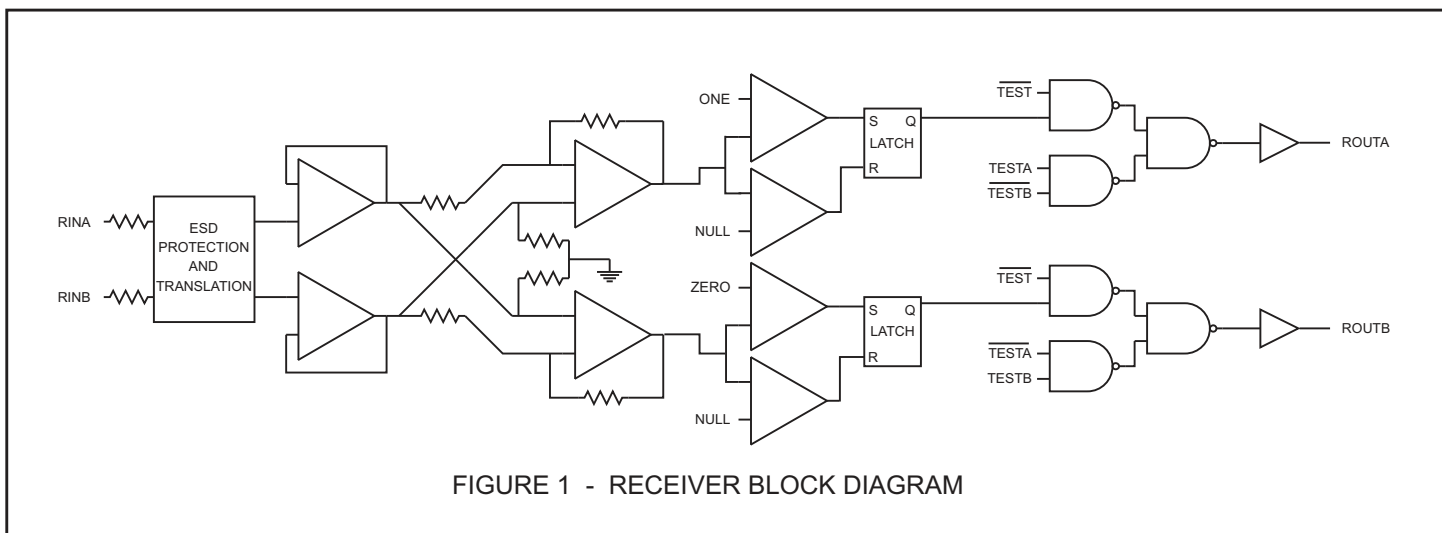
RINA
RINB
ESD PROTECTION AND TRANSLATION
ONE
NULL
ZERO
NULL
S Q
LATCH
R
S Q
LATCH
R
$\overline{TEST}$
TESTA
$\overline{TESTB}$
ROUTA
$\overline{TEST}$
$\overline{TESTA}$
TESTB
ROUTB

FIGURE 1 - RECEIVER BLOCK DIAGRAM